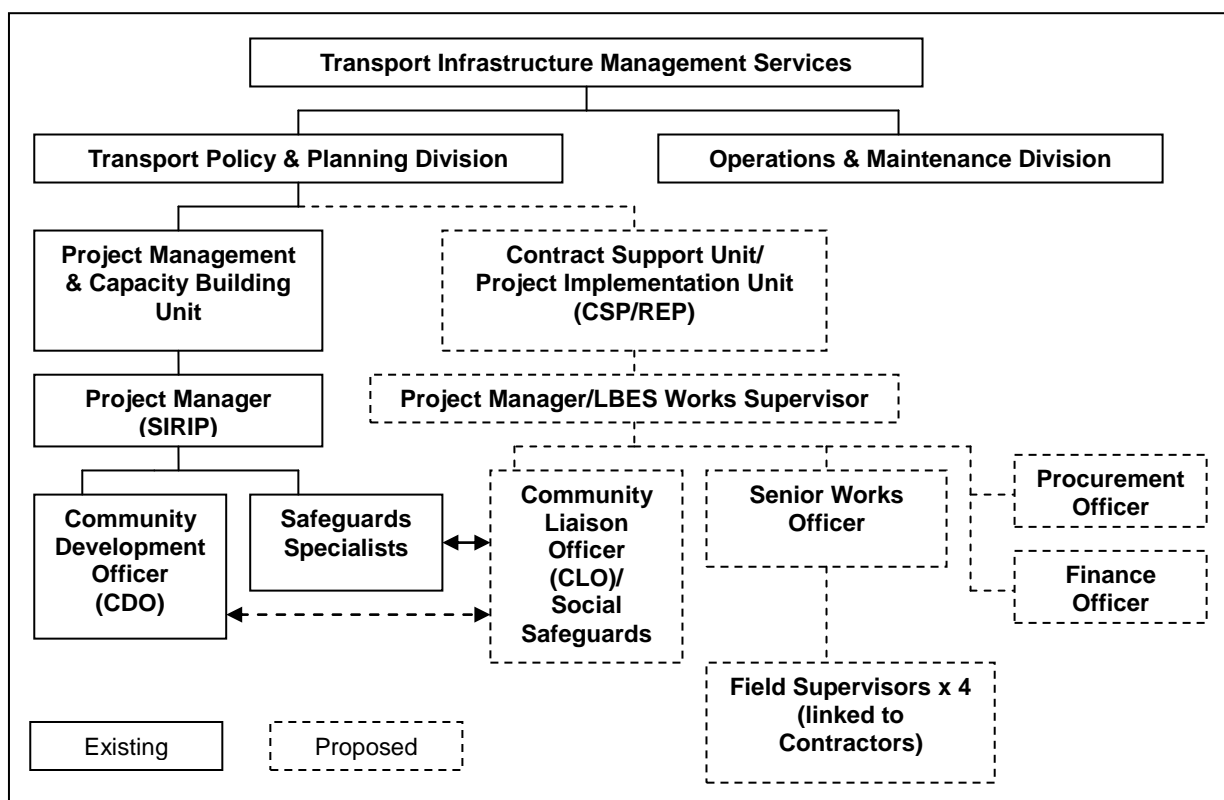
Transport Infrastructure Management Services

Transport Policy & Planning Division

Operations & Maintenance Division

Project Management & Capacity Building Unit

Contract Support Unit/ Project Implementation Unit (CSP/REP)

Project Manager (SIRIP)

Project Manager/LBES Works Supervisor

Community Development Officer (CDO)

Safeguards Specialists

Community Liaison Officer (CLO)/ Social Safeguards

Senior Works Officer

Procurement Officer

Finance Officer

Field Supervisors x 4 (linked to Contractors)

Existing

Proposed